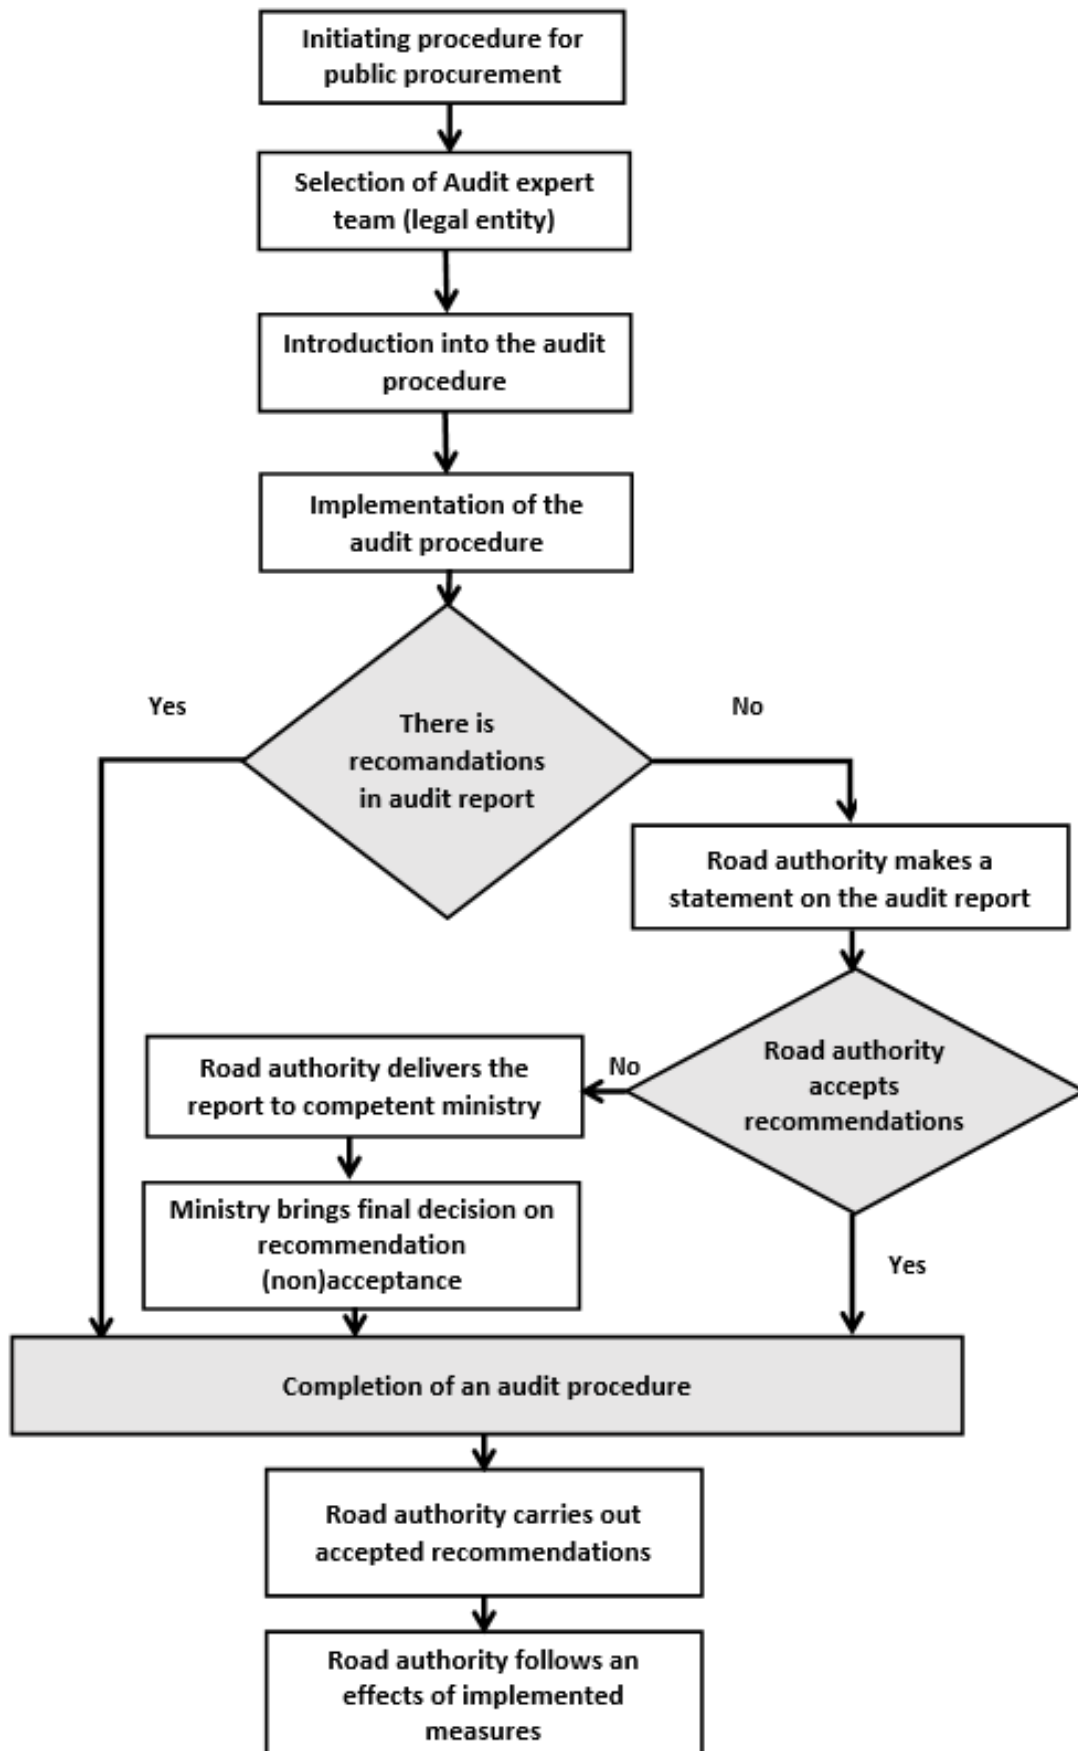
Initiating procedure for public procurement

Selection of Audit expert team (legal entity)

Introduction into the audit procedure

Implementation of the audit procedure

Yes

There is recomandations in audit report

No

Road authority makes a statement on the audit report

Road authority delivers the report to competent ministry

No

Road authority accepts recommendations

Ministry brings final decision on recommendation (non)acceptance

Yes

Completion of an audit procedure

Road authority carries out accepted recommendations

Road authority follows an effects of implemented measures